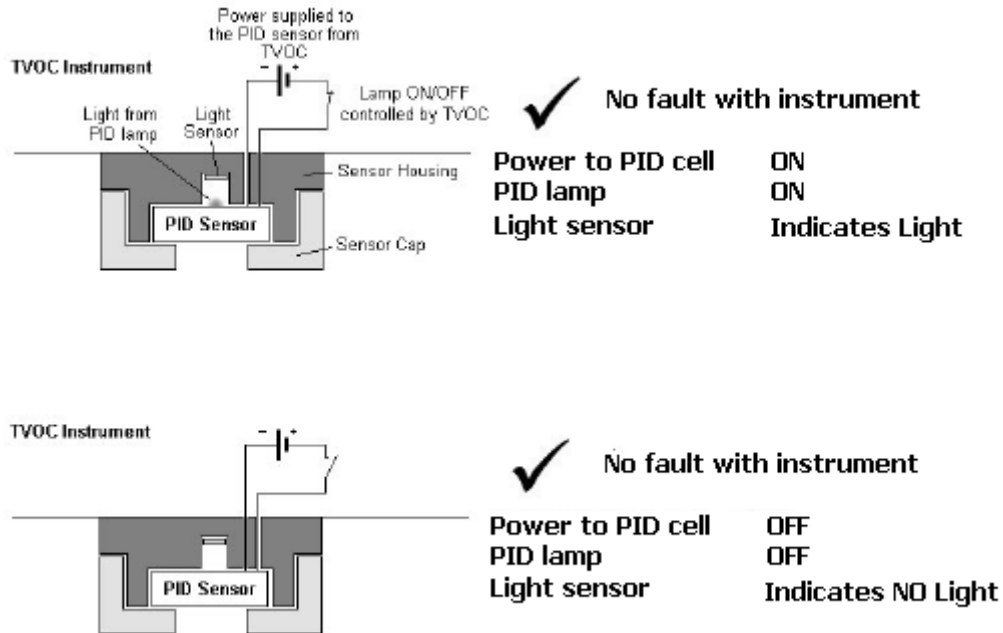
Power supplied to the PID sensor from TVOC

TVOC Instrument

- +

Lamp ON/OFF controlled by TVOC

Light from PID lamp

Light Sensor

Sensor Housing

PID Sensor

Sensor Cap

✓ No fault with instrument

| | |
|---|---|
| Power to PID cell | ON |
| PID lamp | ON |
| Light sensor | Indicates Light |

TVOC Instrument

- +

PID Sensor

✓ No fault with instrument

| | |
|---|---|
| Power to PID cell | OFF |
| PID lamp | OFF |
| Light sensor | Indicates NO Light |